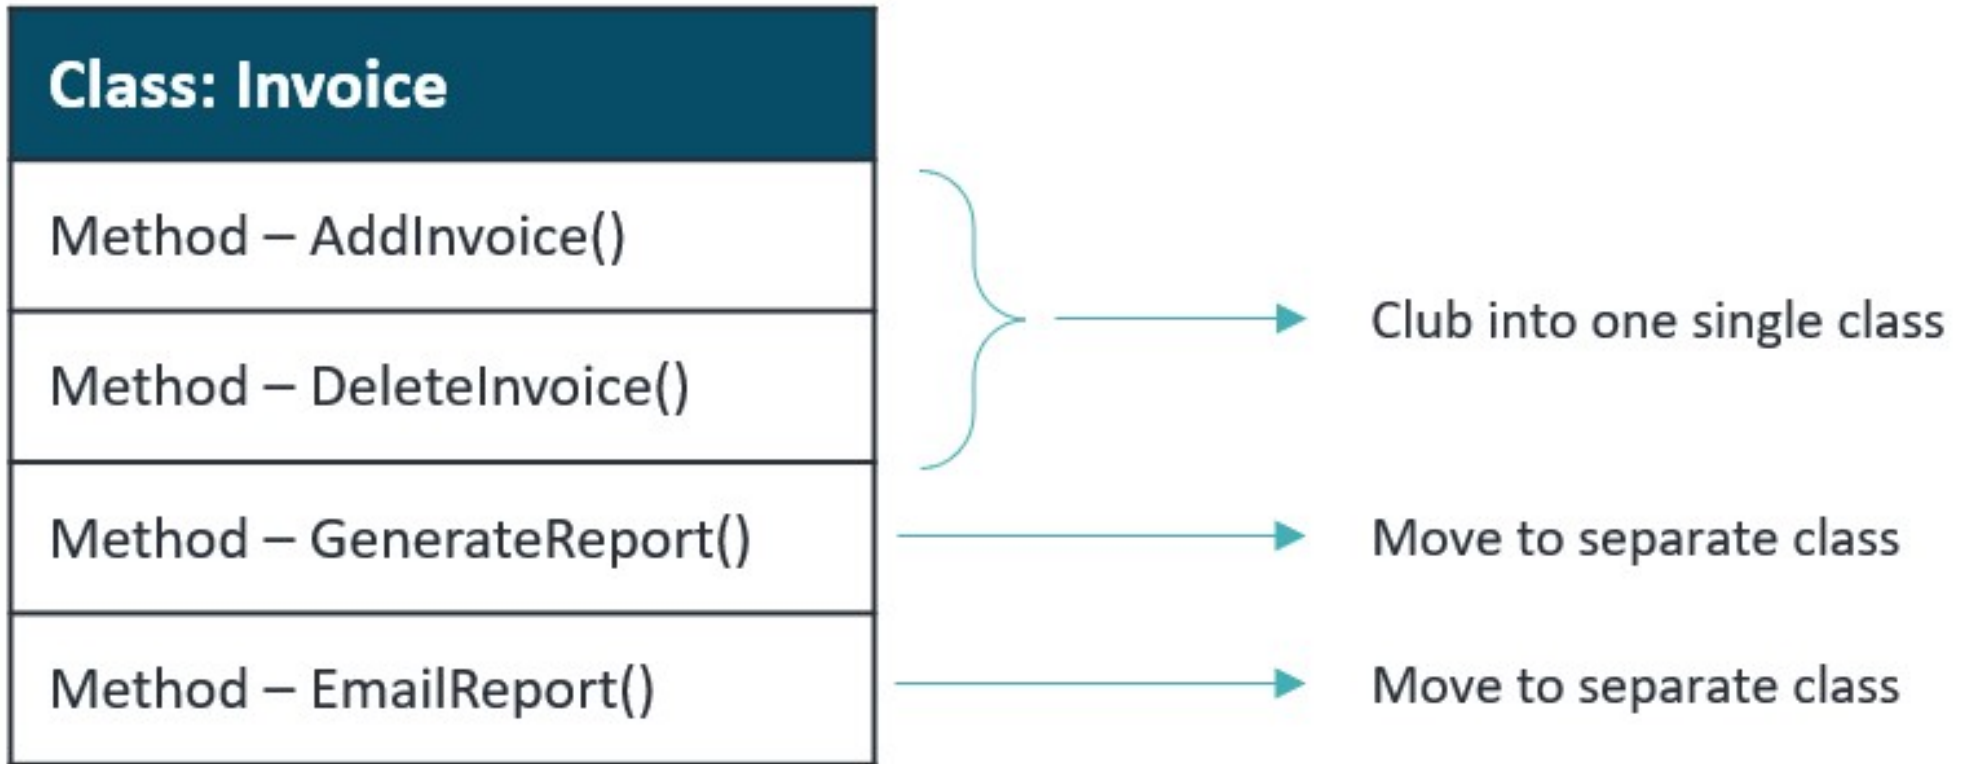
| Class: Invoice |
|---|
| Method – AddInvoice() |
| Method – DeleteInvoice() |
| Method – GenerateReport() |
| Method – EmailReport() |

Club into one single class

Move to separate class

Move to separate class